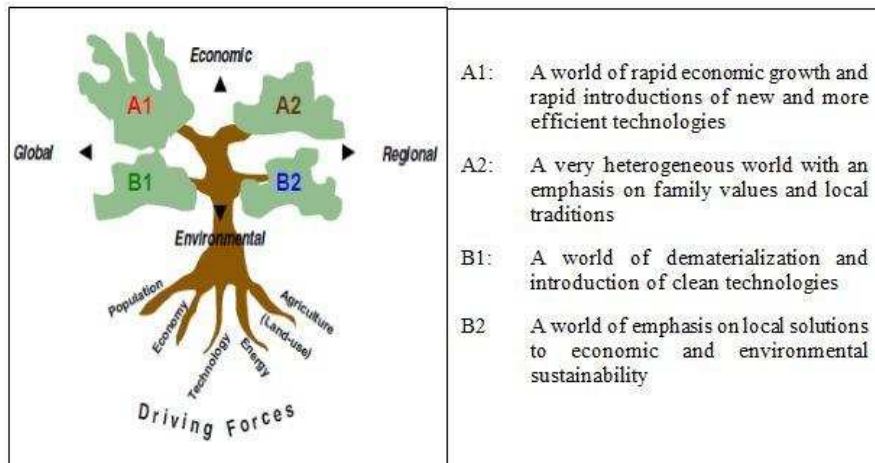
Economic

A1

A2

Global

Regional

B1

B2

Environmental

Population

Economy

Technology

Energy

Agriculture (Land-use)

Driving Forces

A1: A world of rapid economic growth and rapid introductions of new and more efficient technologies

A2: A very heterogeneous world with an emphasis on family values and local traditions

B1: A world of dematerialization and introduction of clean technologies

B2 A world of emphasis on local solutions to economic and environmental sustainability